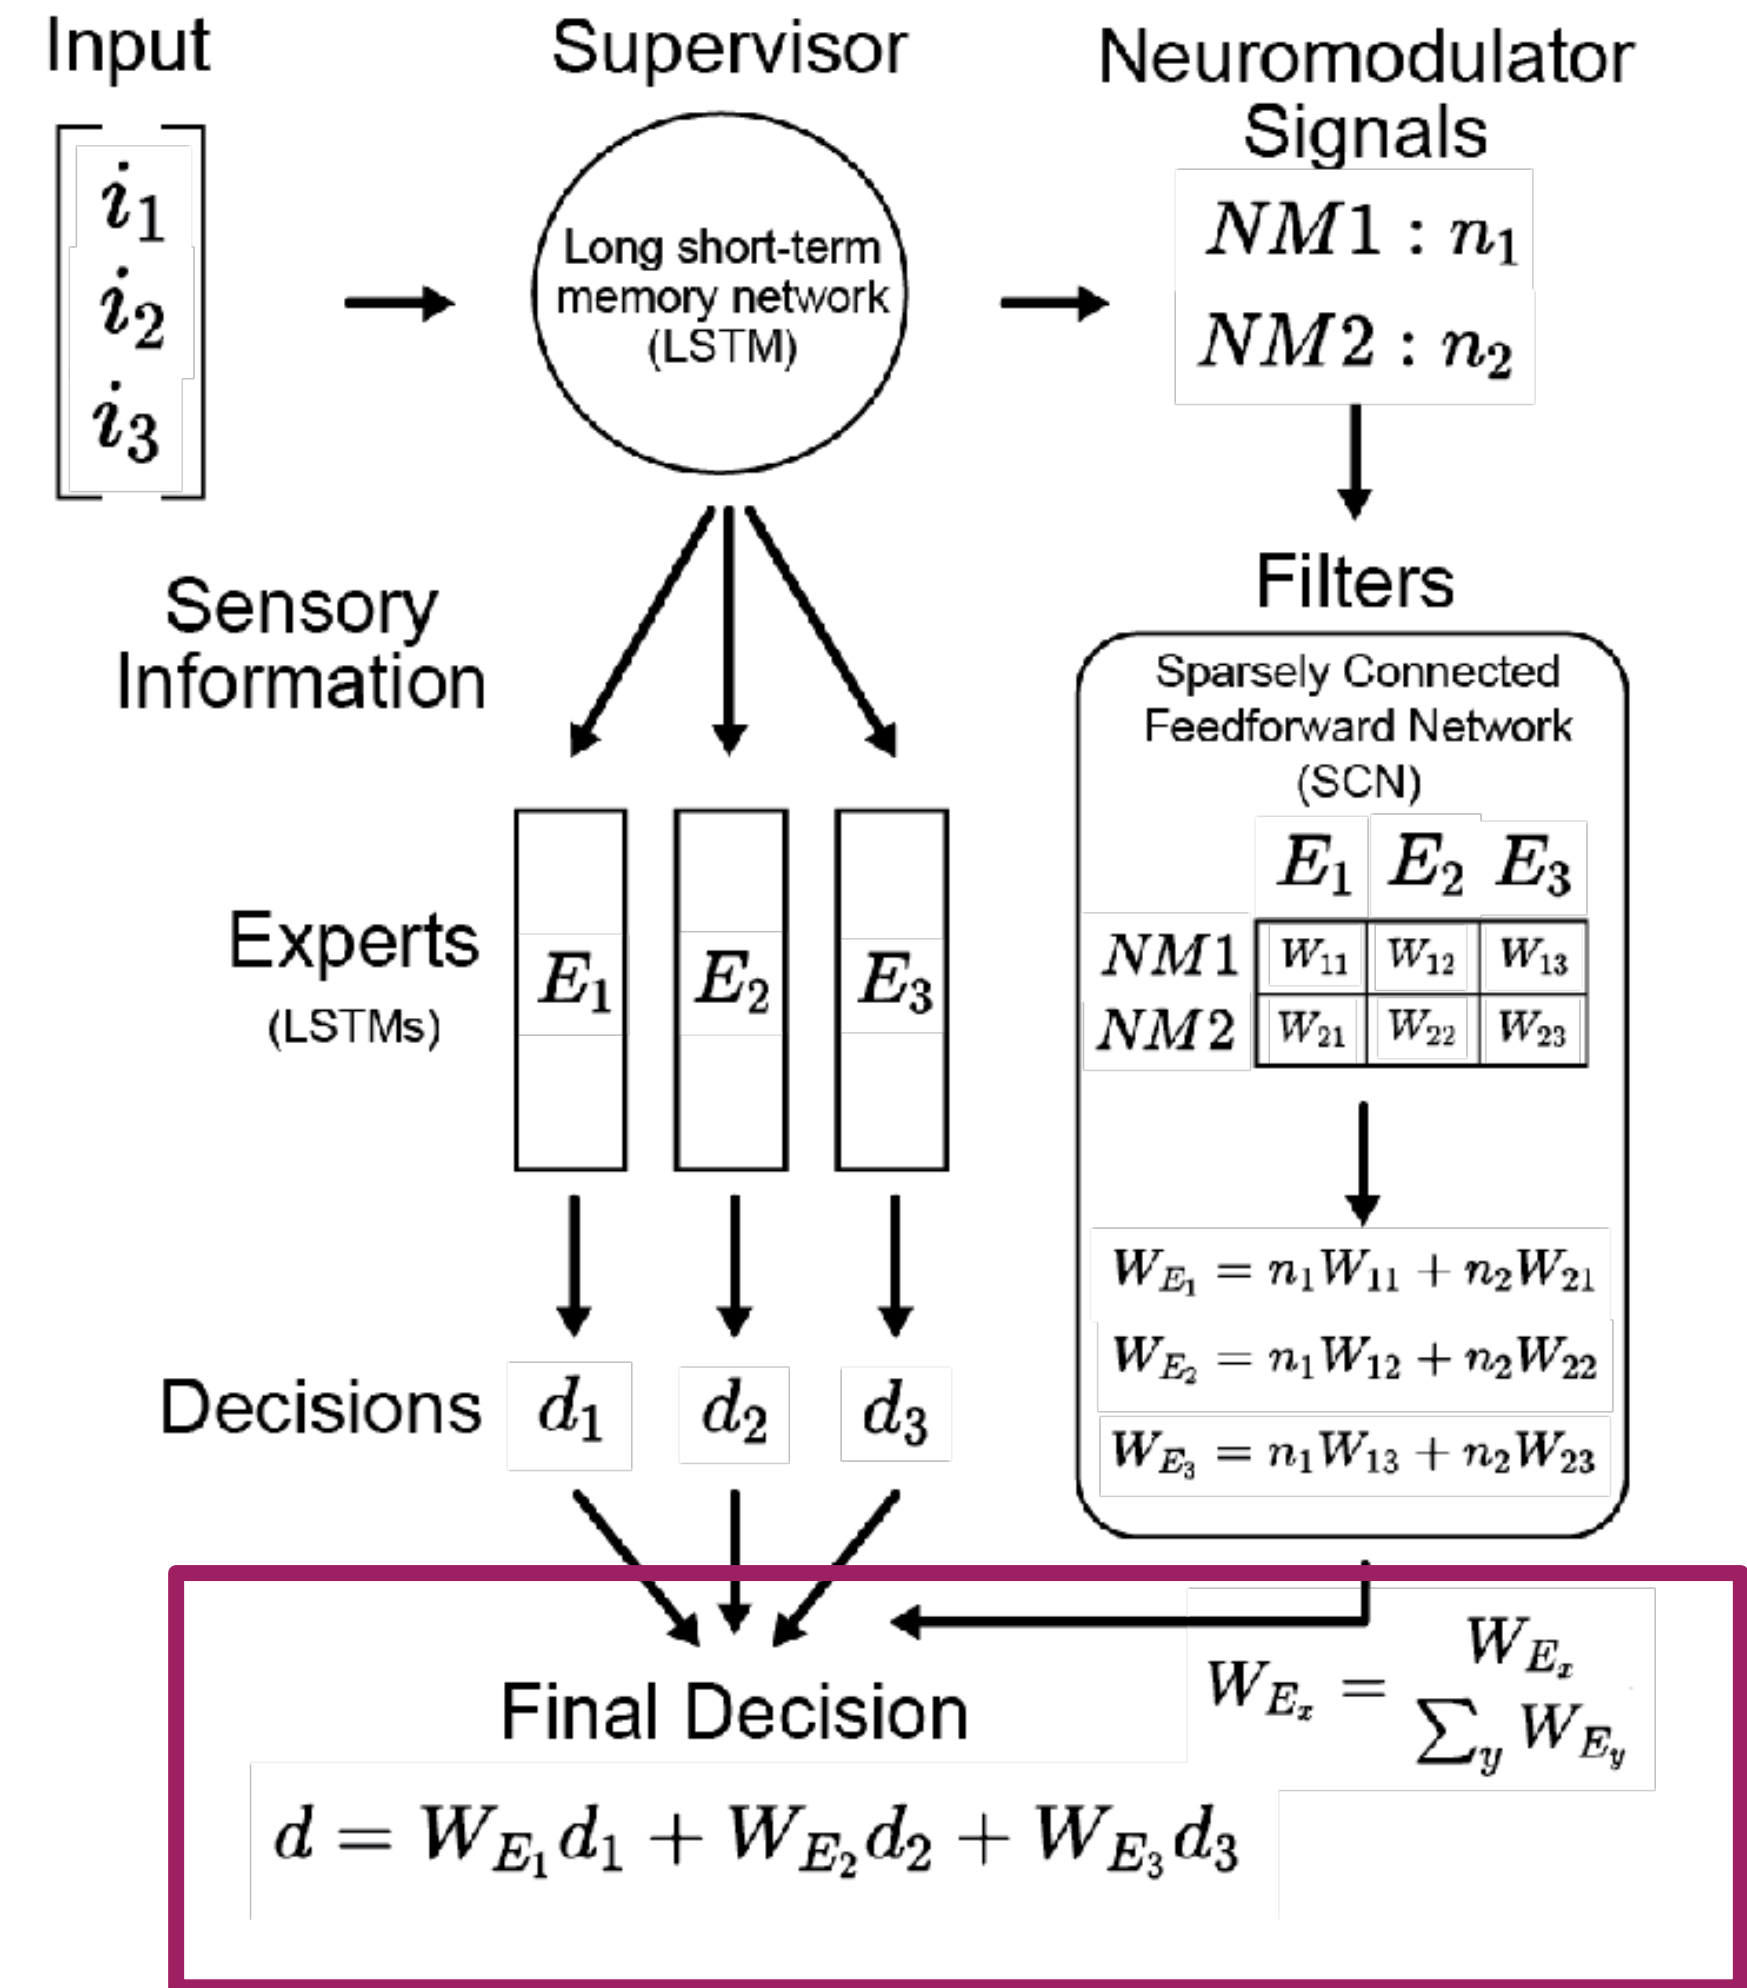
Input

$\begin{bmatrix} i_1 \\ i_2 \\ i_3 \end{bmatrix}$

Supervisor

Long short-term memory network (LSTM)

Neuromodulator Signals

$NM1 : n_1$
$NM2 : n_2$

Sensory Information

Filters

Sparsely Connected Feedforward Network (SCN)

| | $E_1$ | $E_2$ | $E_3$ |
|---|---|---|---|
| $NM1$ | $W_{11}$ | $W_{12}$ | $W_{13}$ |
| $NM2$ | $W_{21}$ | $W_{22}$ | $W_{23}$ |

Experts (LSTMs)

$E_1$ $E_2$ $E_3$

$W_{E_1} = n_1W_{11} + n_2W_{21}$
$W_{E_2} = n_1W_{12} + n_2W_{22}$
$W_{E_3} = n_1W_{13} + n_2W_{23}$

Decisions $d_1$ $d_2$ $d_3$

$W_{E_x} = \frac{W_{E_x}}{\sum_y W_{E_y}}$

Final Decision

$d = W_{E_1}d_1 + W_{E_2}d_2 + W_{E_3}d_3$